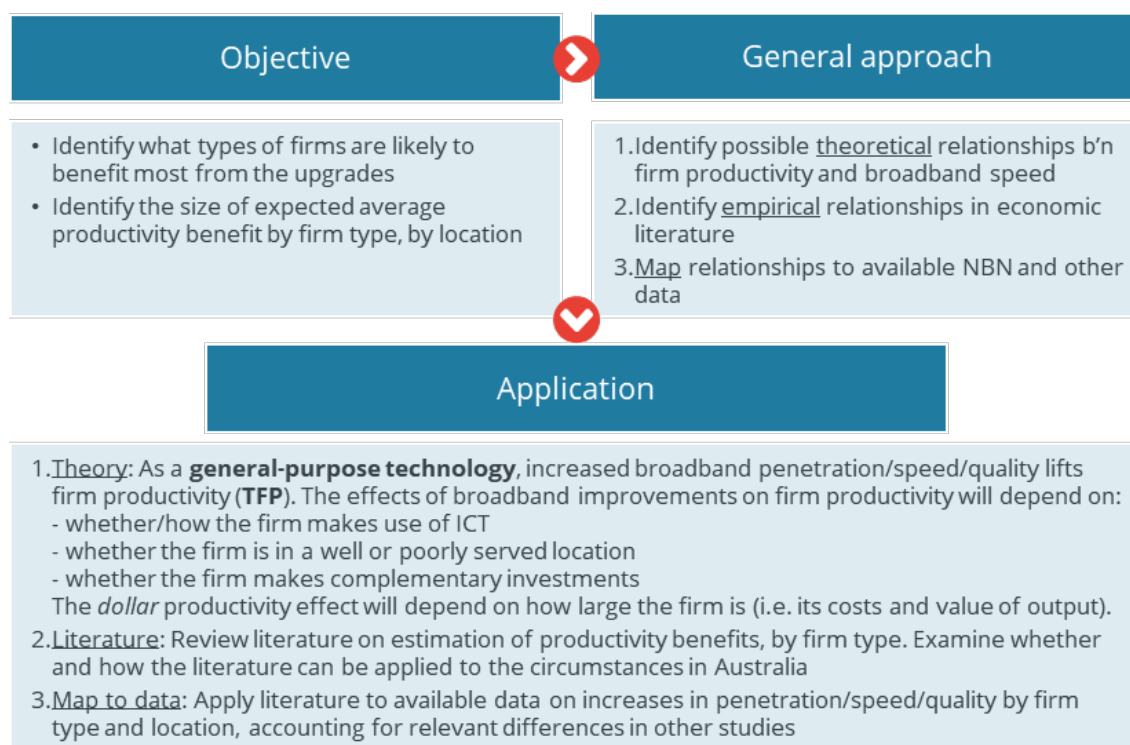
Objective

General approach

- Identify what types of firms are likely to benefit most from the upgrades
- Identify the size of expected average productivity benefit by firm type, by location

1. Identify possible theoretical relationships b'n firm productivity and broadband speed
2. Identify empirical relationships in economic literature
3. Map relationships to available NBN and other data

Application

1. Theory: As a **general-purpose technology**, increased broadband penetration/speed/quality lifts firm productivity (**TFP**). The effects of broadband improvements on firm productivity will depend on:
- whether/how the firm makes use of ICT
- whether the firm is in a well or poorly served location
- whether the firm makes complementary investments
The *dollar* productivity effect will depend on how large the firm is (i.e. its costs and value of output).
2. Literature: Review literature on estimation of productivity benefits, by firm type. Examine whether and how the literature can be applied to the circumstances in Australia
3. Map to data: Apply literature to available data on increases in penetration/speed/quality by firm type and location, accounting for relevant differences in other studies